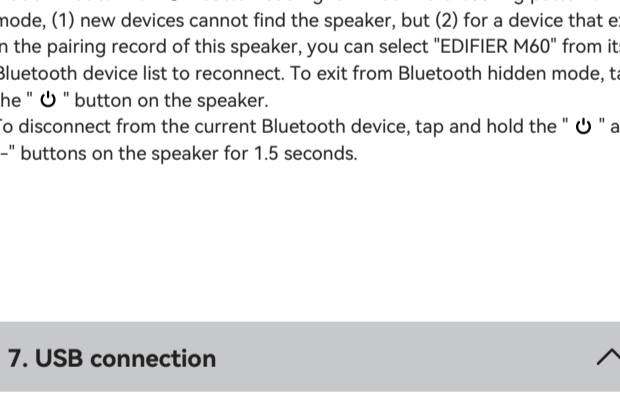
mode, (1) new devices cannot find the speaker, but (2) for a device that e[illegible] n the pairing record of this speaker, you can select "EDIFIER M60" from it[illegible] Bluetooth device list to reconnect. To exit from Bluetooth hidden mode, ta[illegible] he " ⏻ " button on the speaker.

o disconnect from the current Bluetooth device, tap and hold the " ⏻ " a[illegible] –" buttons on the speaker for 1.5 seconds.

7. USB connection